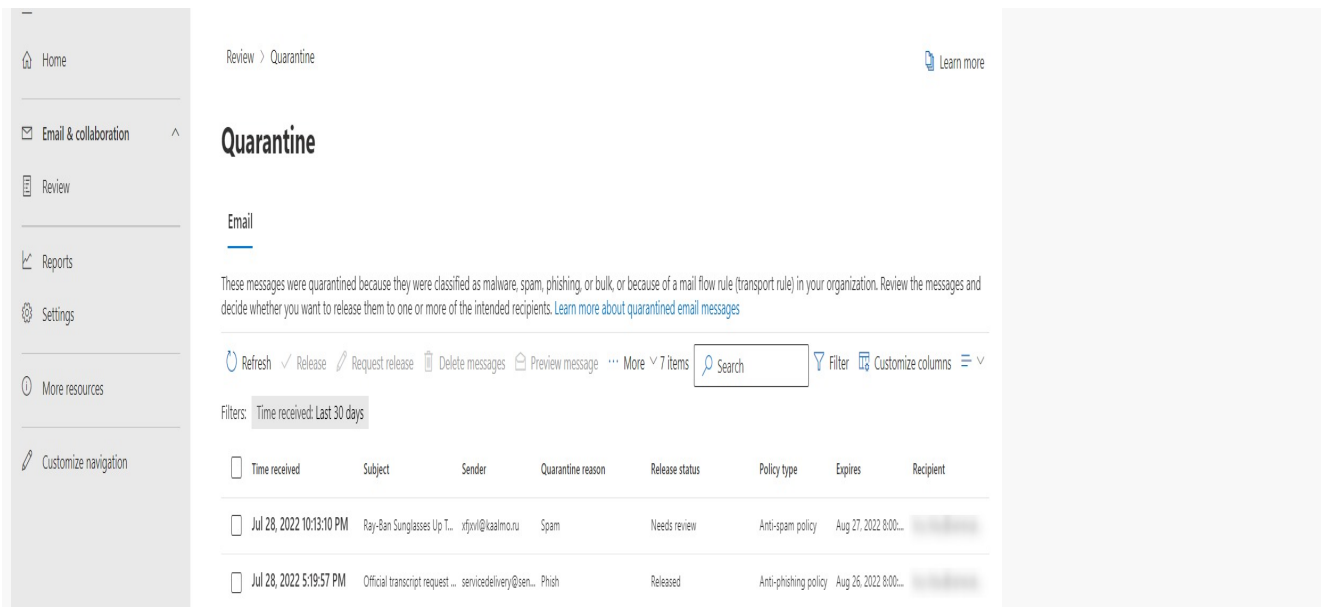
Home

Email & collaboration

Review

Reports

Settings

More resources

Customize navigation

Review > Quarantine

Learn more

Quarantine

Email

These messages were quarantined because they were classified as malware, spam, phishing, or bulk, or because of a mail flow rule (transport rule) in your organization. Review the messages and decide whether you want to release them to one or more of the intended recipients. Learn more about quarantined email messages

Refresh Release Request release Delete messages Preview message ··· More 7 items Search Filter Customize columns

Filters: Time received: Last 30 days

| Time received | Subject | Sender | Quarantine reason | Release status | Policy type | Expires | Recipient |
|---|---|---|---|---|---|---|---|
| Jul 28, 2022 10:13:10 PM | Ray-Ban Sunglasses Up T... | xfjxvl@kaalmo.ru | Spam | Needs review | Anti-spam policy | Aug 27, 2022 8:00:... | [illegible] |
| Jul 28, 2022 5:19:57 PM | Official transcript request ... | servicedelivery@sen... | Phish | Released | Anti-phishing policy | Aug 26, 2022 8:00:... | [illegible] |